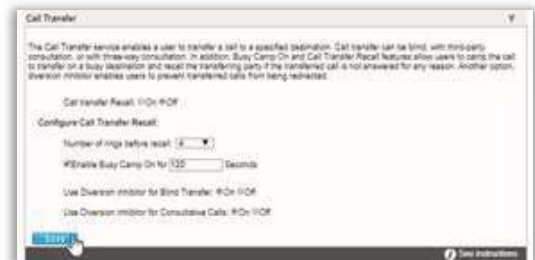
Call Transfer

The Call Transfer service enables a user to transfer a call to a specified destination. Call transfer can be blind, with third-party consultation, or with three-way consultation. In addition, Busy Camp On and Call Transfer Recall features allow users to camp the call to transfer on a busy destination and recall the transferring party if the transferred call is not answered for any reason. Another option, diversion inhibitor enables users to prevent transferred calls from being redirected.

Call transfer Recall: On Off

Configure Call Transfer Recall:

Number of rings before recall: 4

Enable Busy Camp On for 120 Seconds

Use Diversion Inhibitor for Blind Transfer: On Off

Use Diversion Inhibitor for Consultative Calls: On Off

Save

See instructions